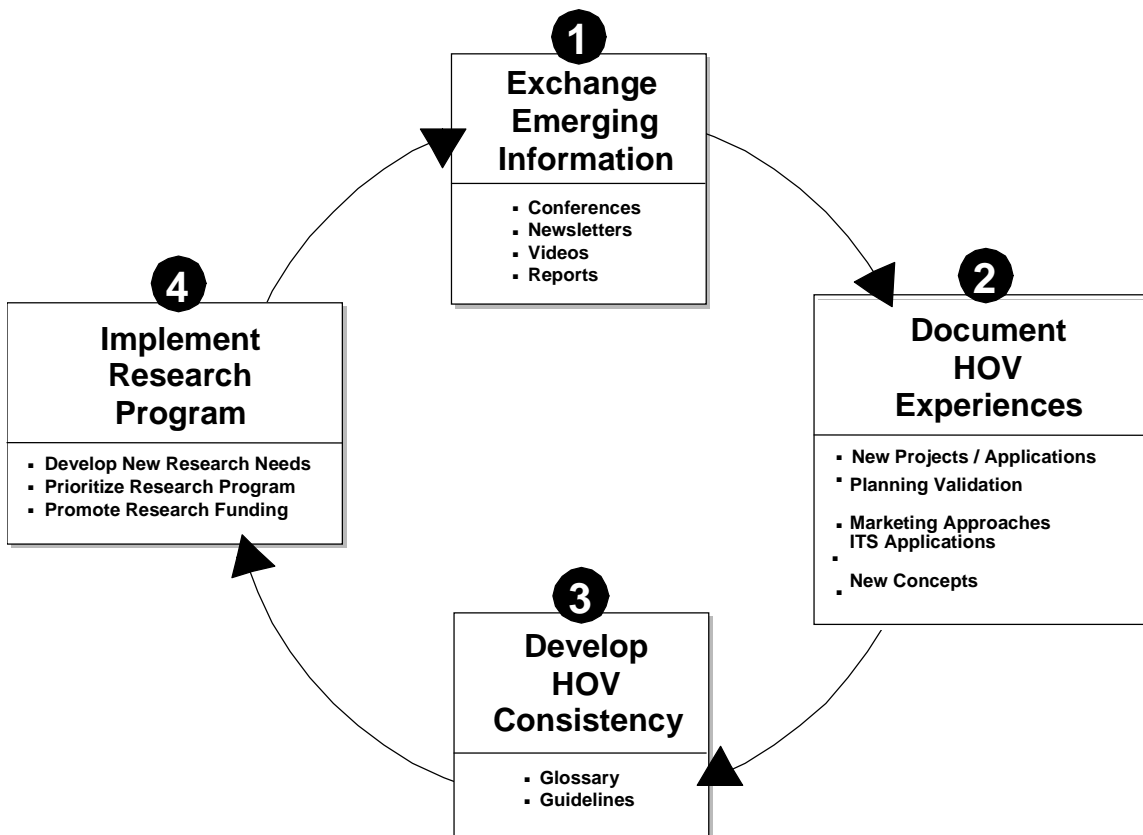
1
Exchange Emerging Information

- Conferences
- Newsletters
- Videos
- Reports

2
Document HOV Experiences

- New Projects / Applications
- Planning Validation
- Marketing Approaches
- ITS Applications
- New Concepts

3
Develop HOV Consistency

- Glossary
- Guidelines

4
Implement Research Program

- Develop New Research Needs
- Prioritize Research Program
- Promote Research Funding